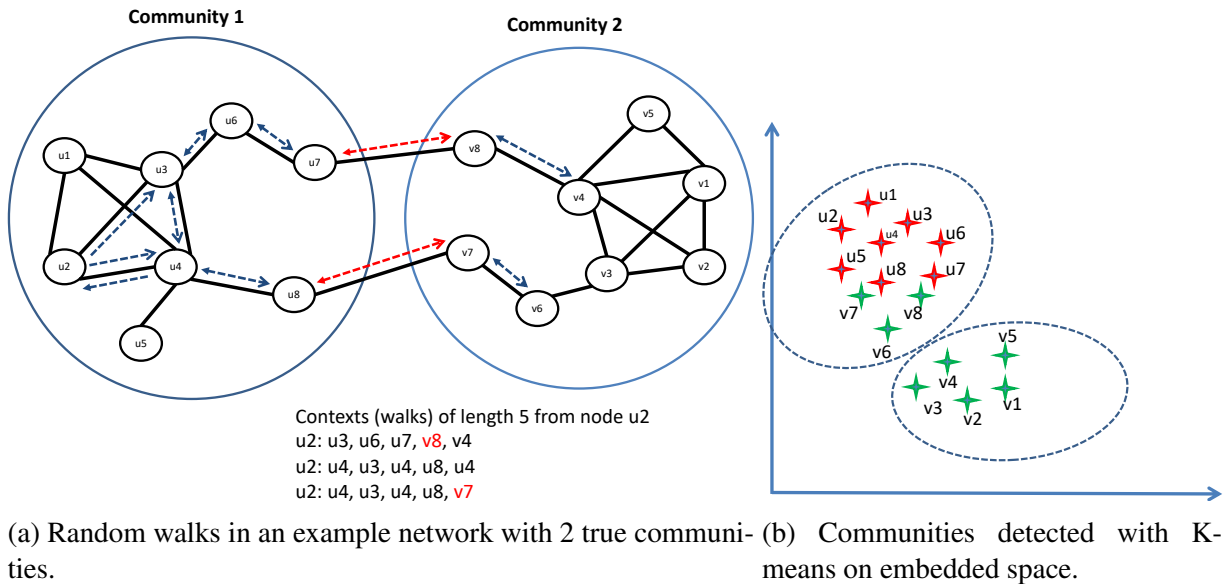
Community 1

Community 2

u1
u3
u6
u7
u2
u4
u8
u5

v8
v5
v4
v1
v7
v3
v2
v6

Contexts (walks) of length 5 from node u2
u2: u3, u6, u7, v8, v4
u2: u4, u3, u4, u8, u4
u2: u4, u3, u4, u8, v7

u1
u2
u3
u4
u6
u5
u8
u7
v7
v8
v6
v5
v4
v3
v2
v1

(a) Random walks in an example network with 2 true communities.

(b) Communities detected with K-means on embedded space.